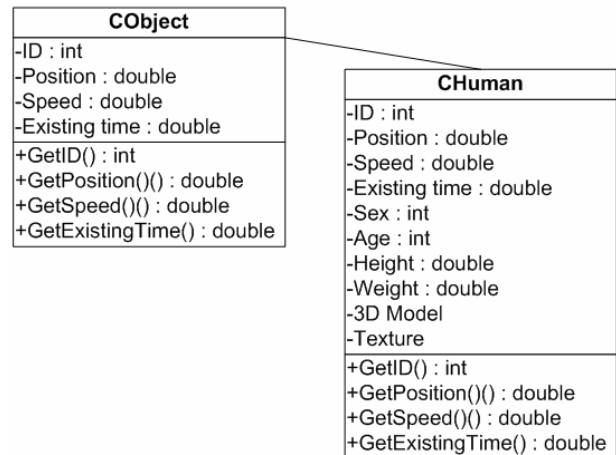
CObject

-ID : int
-Position : double
-Speed : double
-Existing time : double

+GetID() : int
+GetPosition()() : double
+GetSpeed()() : double
+GetExistingTime() : double

CHuman

-ID : int
-Position : double
-Speed : double
-Existing time : double
-Sex : int
-Age : int
-Height : double
-Weight : double
-3D Model
-Texture

+GetID() : int
+GetPosition()() : double
+GetSpeed()() : double
+GetExistingTime() : double